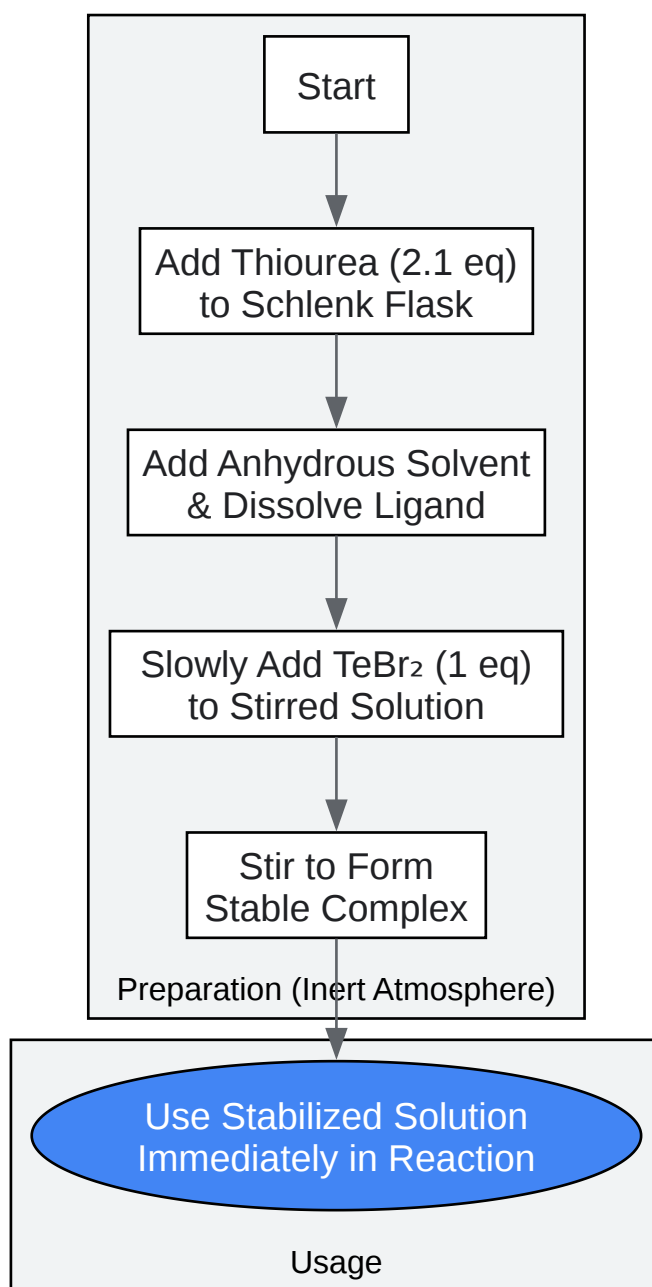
Start

Add Thiourea (2.1 eq) to Schlenk Flask

Add Anhydrous Solvent & Dissolve Ligand

Slowly Add $TeBr_2$ (1 eq) to Stirred Solution

Stir to Form Stable Complex

Preparation (Inert Atmosphere)

Use Stabilized Solution Immediately in Reaction

Usage